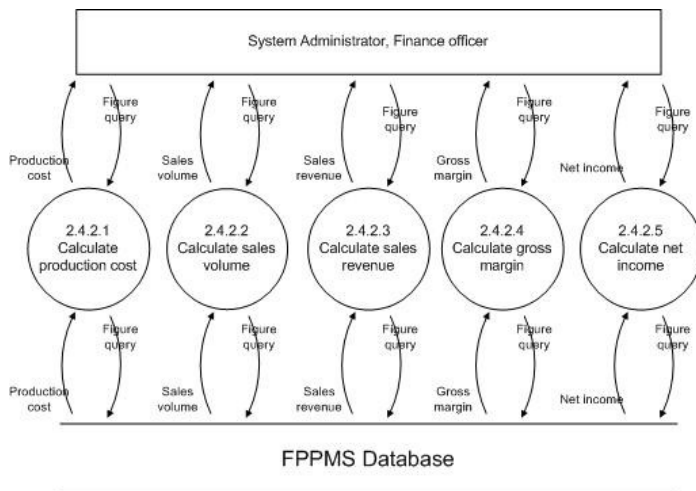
System Administrator, Finance officer

Figure query

Production cost

Figure query

Sales volume

Figure query

Sales revenue

Figure query

Gross margin

Figure query

Net income

2.4.2.1
Calculate production cost

2.4.2.2
Calculate sales volume

2.4.2.3
Calculate sales revenue

2.4.2.4
Calculate gross margin

2.4.2.5
Calculate net income

Figure query

Production cost

Figure query

Sales volume

Figure query

Sales revenue

Figure query

Gross margin

Figure query

Net income

FPPMS Database